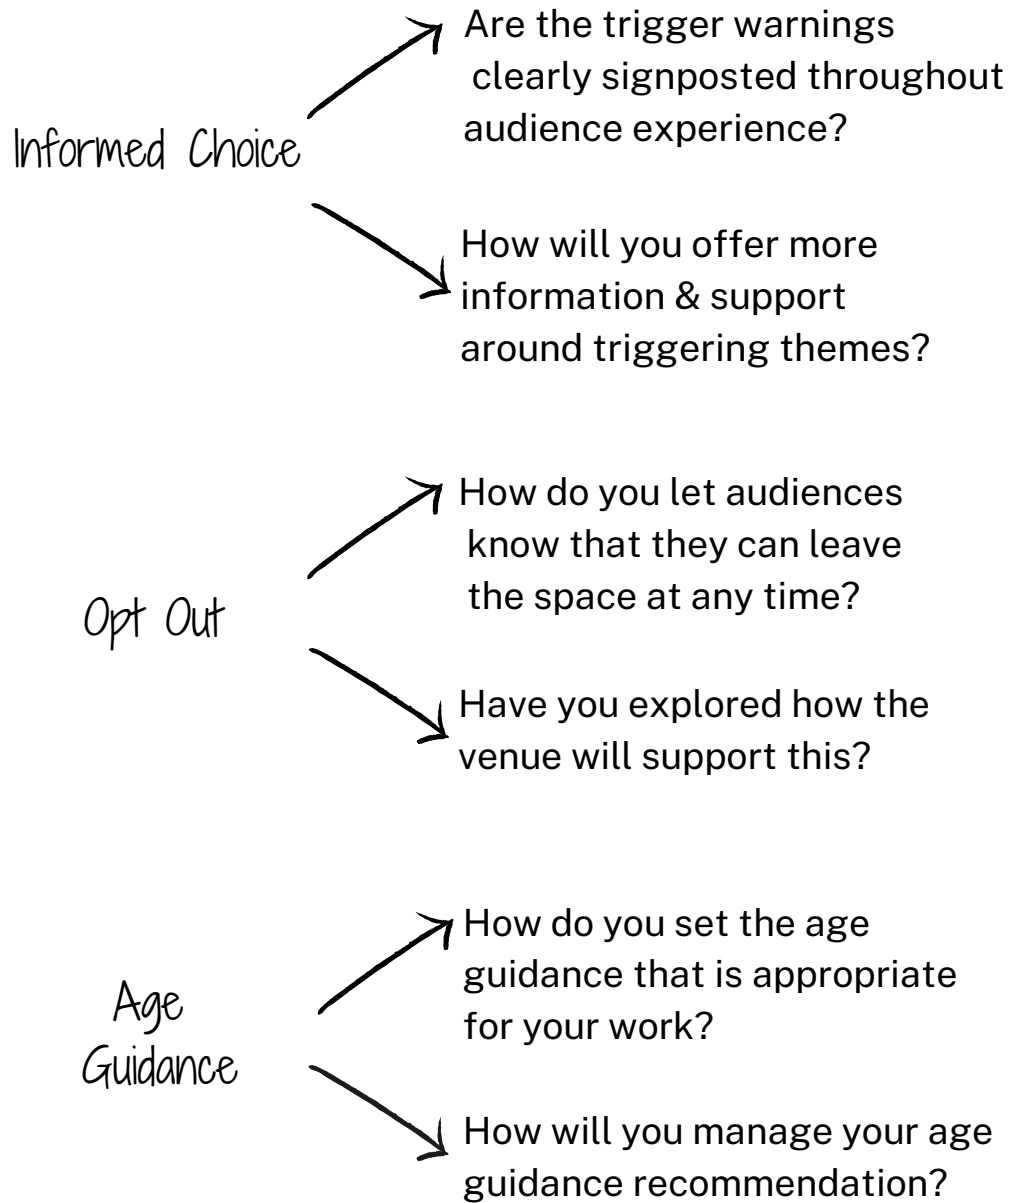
Informed Choice

Are the trigger warnings clearly signposted throughout audience experience?

How will you offer more information & support around triggering themes?

Opt Out

How do you let audiences know that they can leave the space at any time?

Have you explored how the venue will support this?

Age Guidance

How do you set the age guidance that is appropriate for your work?

How will you manage your age guidance recommendation?